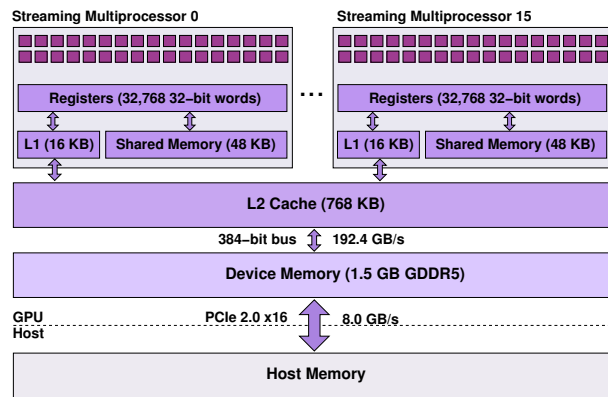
Streaming Multiprocessor 0

Registers (32,768 32-bit words)

L1 (16 KB)

Shared Memory (48 KB)

...

Streaming Multiprocessor 15

Registers (32,768 32-bit words)

L1 (16 KB)

Shared Memory (48 KB)

L2 Cache (768 KB)

384-bit bus

192.4 GB/s

Device Memory (1.5 GB GDDR5)

GPU

Host

PCIe 2.0 x16

8.0 GB/s

Host Memory